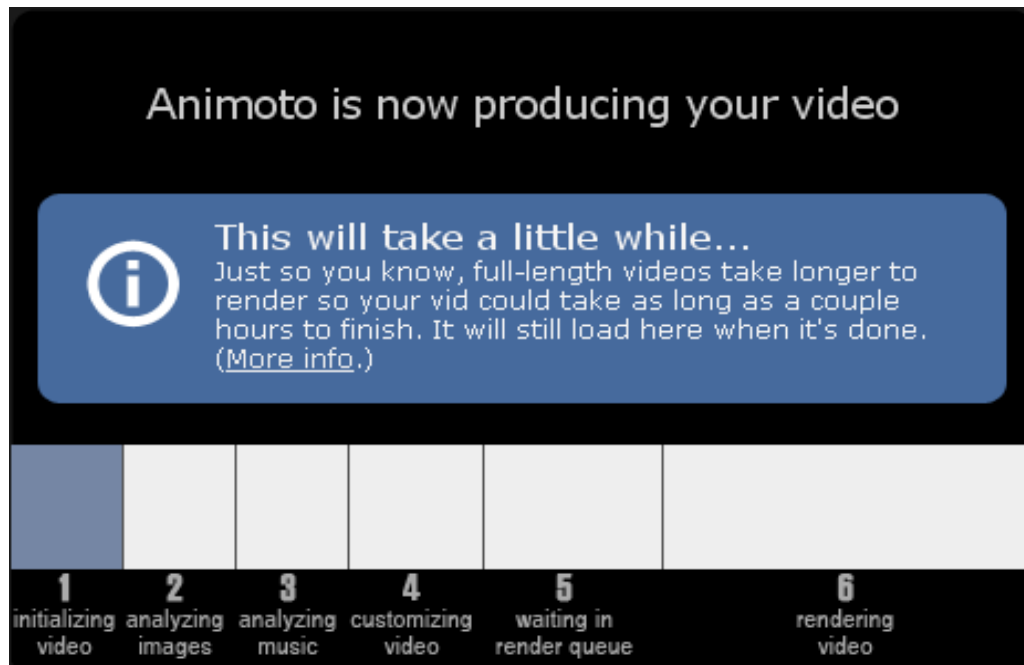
Animoto is now producing your video

This will take a little while...
Just so you know, full-length videos take longer to render so your vid could take as long as a couple hours to finish. It will still load here when it's done. (More info.)

1
initializing video

2
analyzing images

3
analyzing music

4
customizing video

5
waiting in render queue

6
rendering video